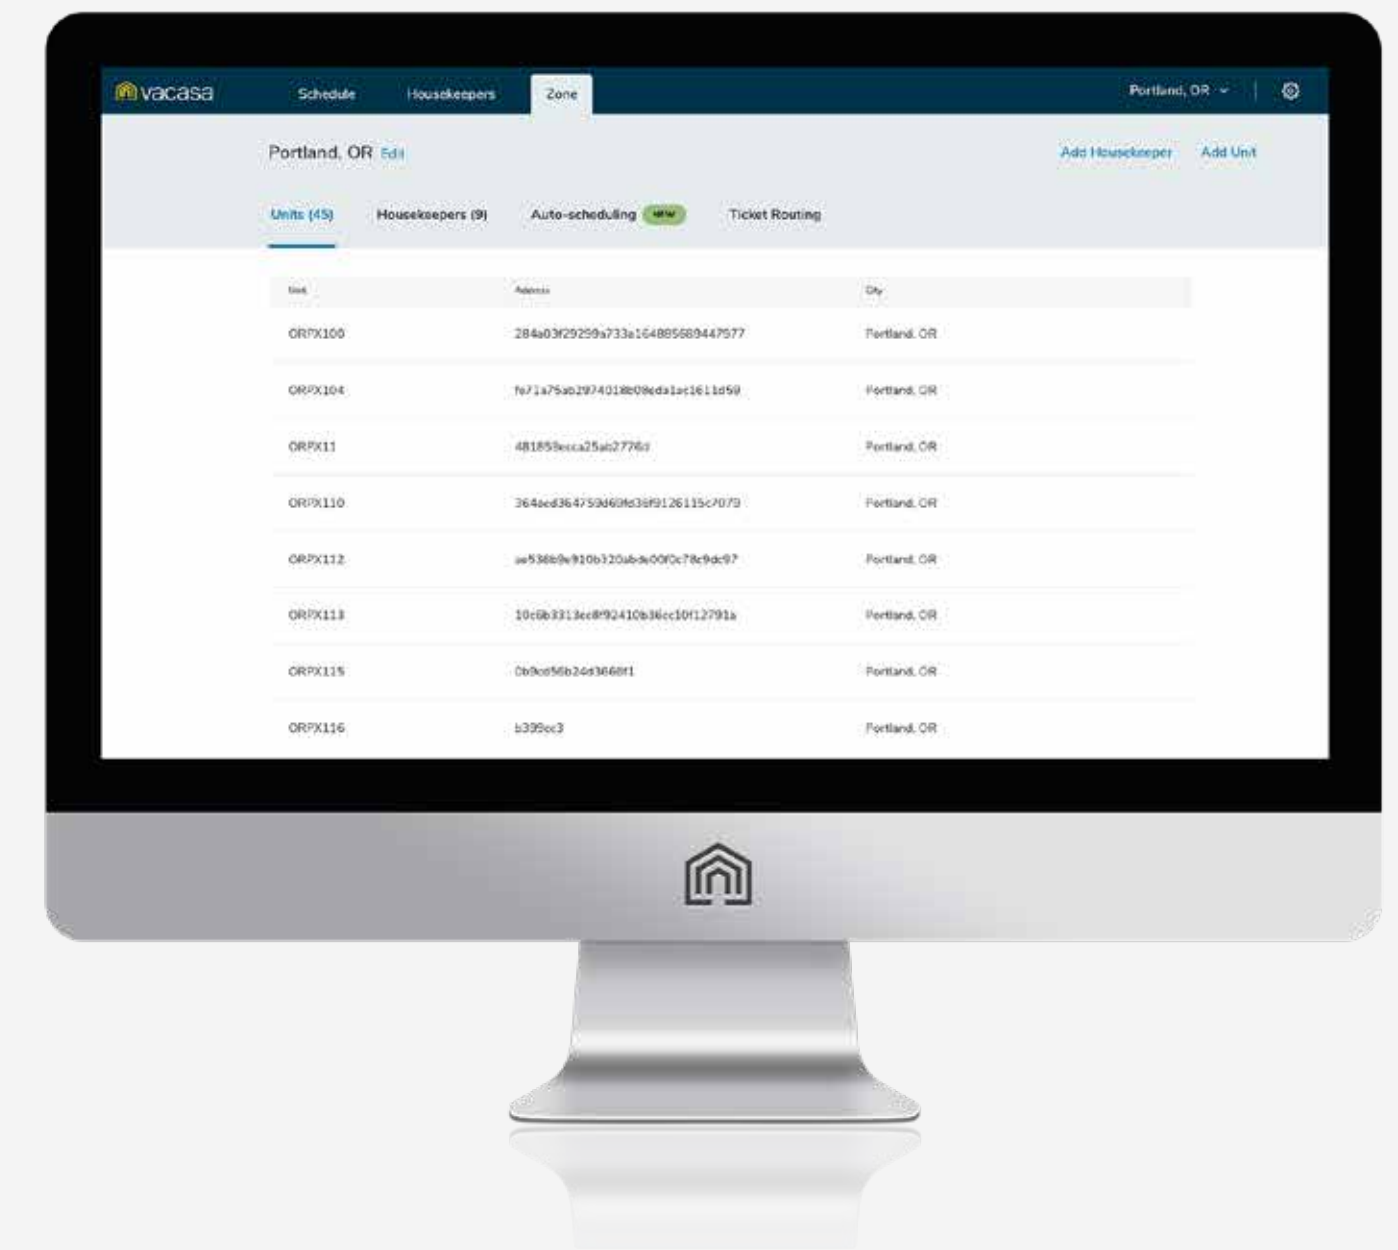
vacasa Schedule Housekeepers Zone Portland, OR

Portland, OR Edit

Add Housekeeper Add Unit

Units (45) Housekeepers (9) Auto-scheduling NEW Ticket Routing

| Unit | Address | City |
|---|---|---|
| ORPX100 | 284a03f29259a733a164885689447577 | Portland, OR |
| ORPX104 | fe71a75ab2974018b09eda1ac1611d59 | Portland, OR |
| ORPX11 | 481859ecca25ab2776d | Portland, OR |
| ORPX110 | 364aed364759d60fd36f9126115c7079 | Portland, OR |
| ORPX112 | ae538b9e910b320abde00f0c78c9dc97 | Portland, OR |
| ORPX113 | 10c6b3313ec8f92410b36cc10f12791a | Portland, OR |
| ORPX115 | 0b9cd56b24d3668f1 | Portland, OR |
| ORPX116 | b339cc3 | Portland, OR |